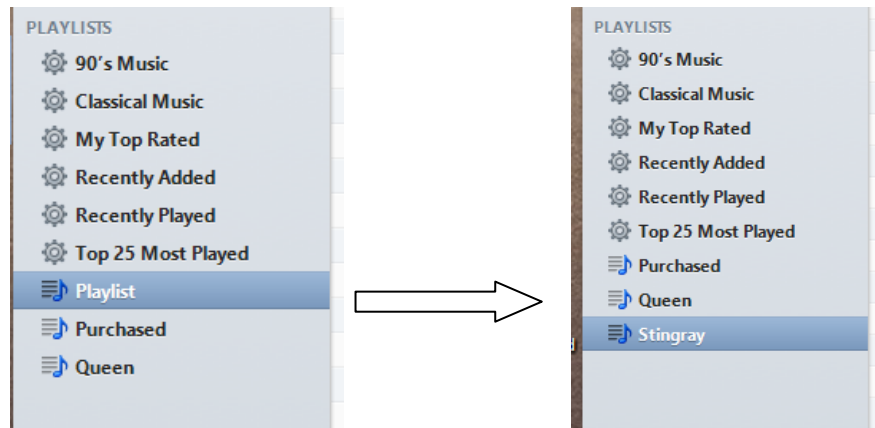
PLAYLISTS
90’s Music
Classical Music
My Top Rated
Recently Added
Recently Played
Top 25 Most Played
Playlist
Purchased
Queen

PLAYLISTS
90’s Music
Classical Music
My Top Rated
Recently Added
Recently Played
Top 25 Most Played
Purchased
Queen
Stingray